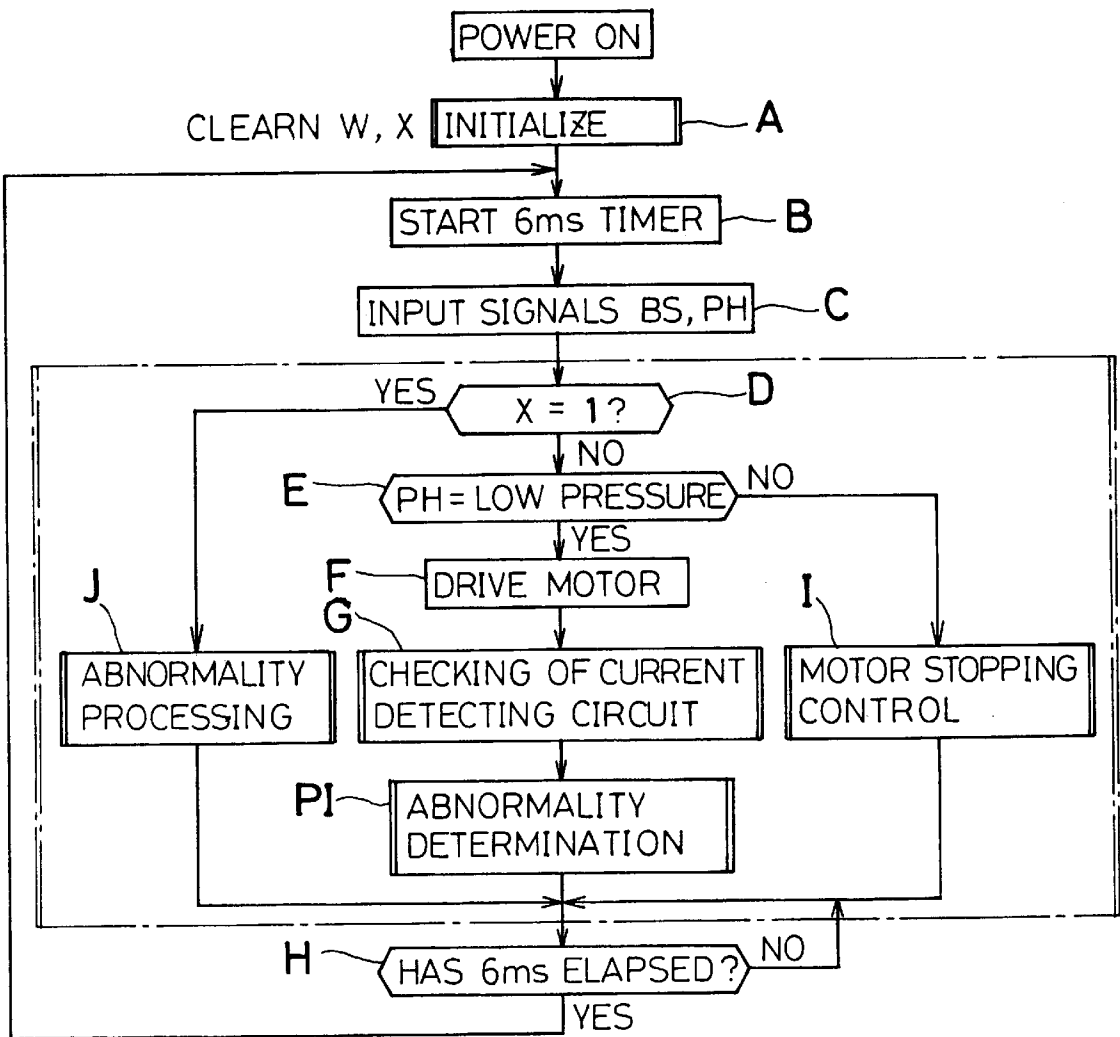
POWER ON

CLEARN W, X INITIALIZE A

START 6ms TIMER B

INPUT SIGNALS BS, PH C

YES X = 1? D

NO

E PH = LOW PRESSURE NO

YES

F DRIVE MOTOR

J ABNORMALITY PROCESSING

G CHECKING OF CURRENT DETECTING CIRCUIT

I MOTOR STOPPING CONTROL

PI ABNORMALITY DETERMINATION

H HAS 6ms ELAPSED? NO

YES